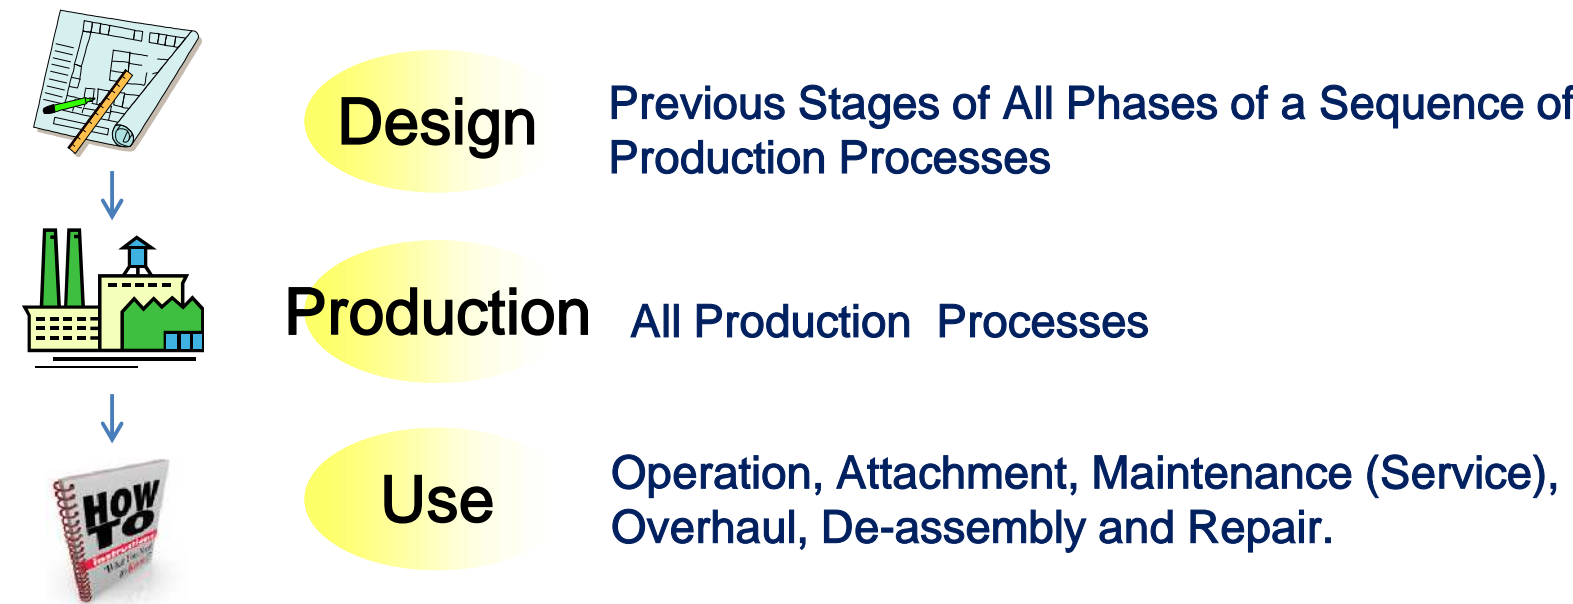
Design

Previous Stages of All Phases of a Sequence of Production Processes

Production

All Production Processes

HOW TO

Instructions

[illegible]

Use

Operation, Attachment, Maintenance (Service), Overhaul, De-assembly and Repair.